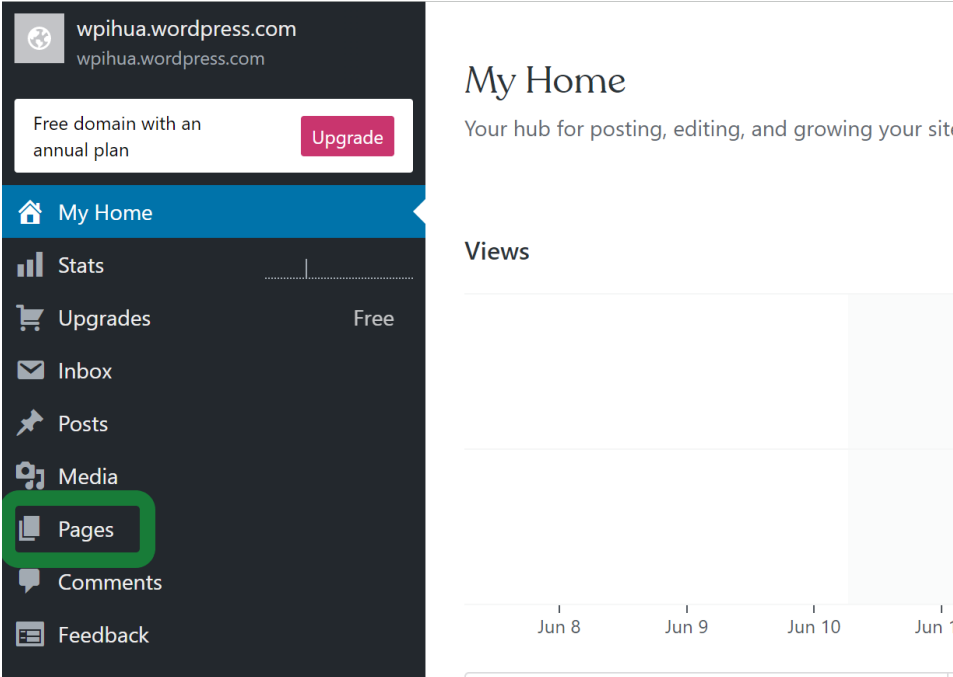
wpihua.wordpress.com
wpihua.wordpress.com

Free domain with an annual plan
Upgrade

My Home
Stats
Upgrades Free
Inbox
Posts
Media
Pages
Comments
Feedback

My Home
Your hub for posting, editing, and growing your sit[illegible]

Views

Jun 8
Jun 9
Jun 10
Jun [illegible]